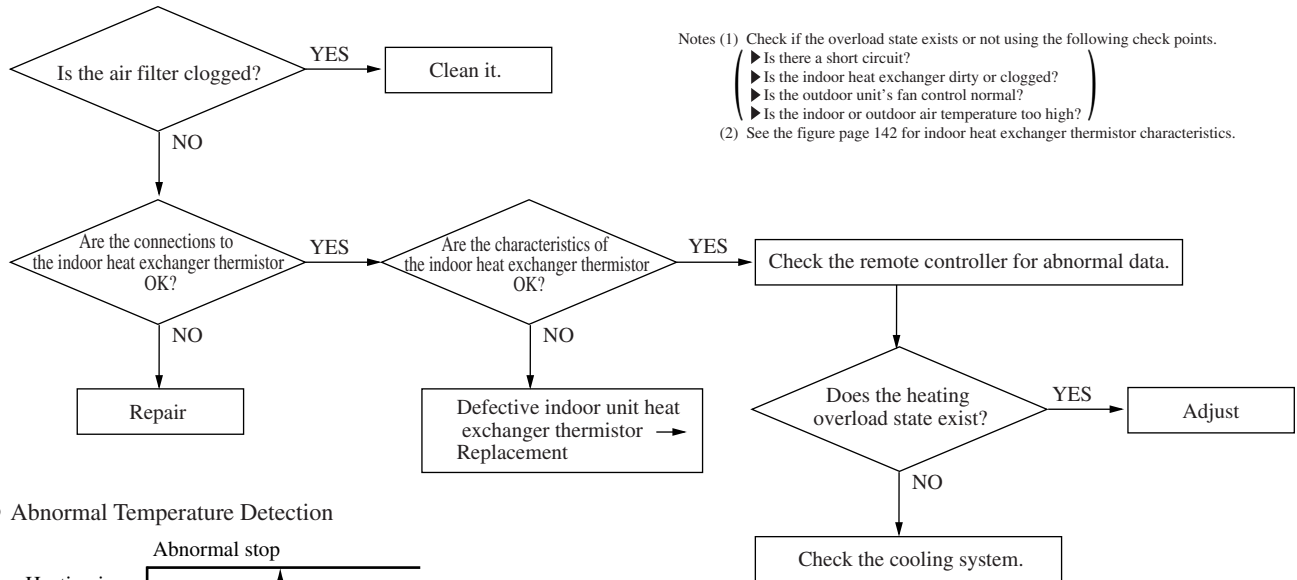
Is the air filter clogged?

YES

Clean it.

NO

Notes (1) Check if the overload state exists or not using the following check points.
▶ Is there a short circuit?
▶ Is the indoor heat exchanger dirty or clogged?
▶ Is the outdoor unit's fan control normal?
▶ Is the indoor or outdoor air temperature too high?
(2) See the figure page 142 for indoor heat exchanger thermistor characteristics.

Are the connections to the indoor heat exchanger thermistor OK?

YES

Are the characteristics of the indoor heat exchanger thermistor OK?

YES

Check the remote controller for abnormal data.

NO

Repair

NO

Defective indoor unit heat exchanger thermistor → Replacement

Does the heating overload state exist?

YES

Adjust

NO

Check the cooling system.

Abnormal Temperature Detection

Abnormal stop

Heating i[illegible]